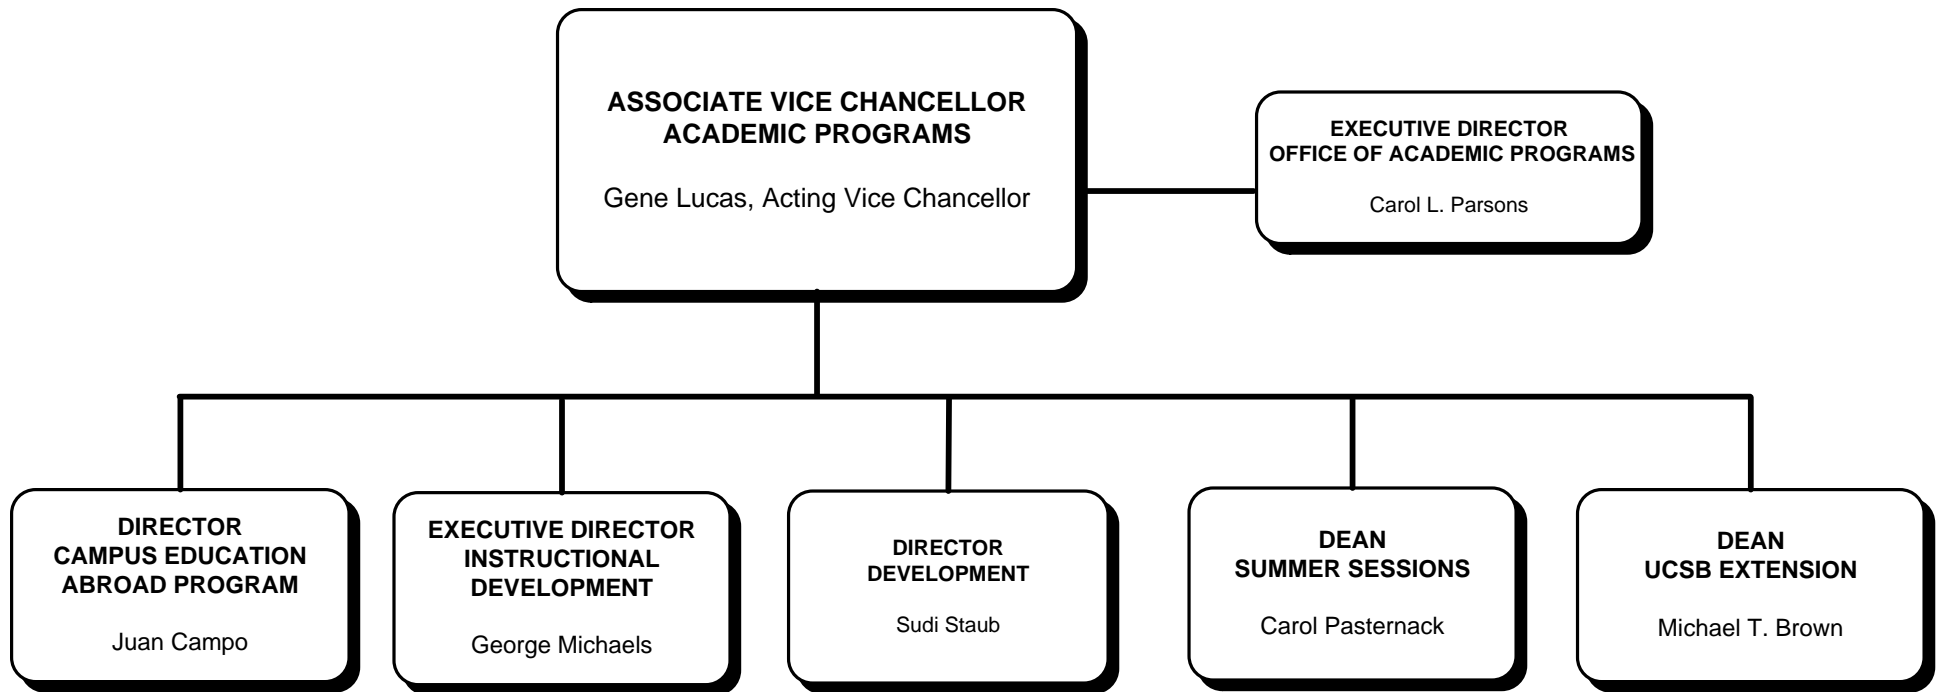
ASSOCIATE VICE CHANCELLOR
ACADEMIC PROGRAMS

Gene Lucas, Acting Vice Chancellor

EXECUTIVE DIRECTOR
OFFICE OF ACADEMIC PROGRAMS

Carol L. Parsons

DIRECTOR
CAMPUS EDUCATION ABROAD PROGRAM

Juan Campo

EXECUTIVE DIRECTOR
INSTRUCTIONAL DEVELOPMENT

George Michaels

DIRECTOR
DEVELOPMENT

Sudi Staub

DEAN
SUMMER SESSIONS

Carol Pasternack

DEAN
UCSB EXTENSION

Michael T. Brown